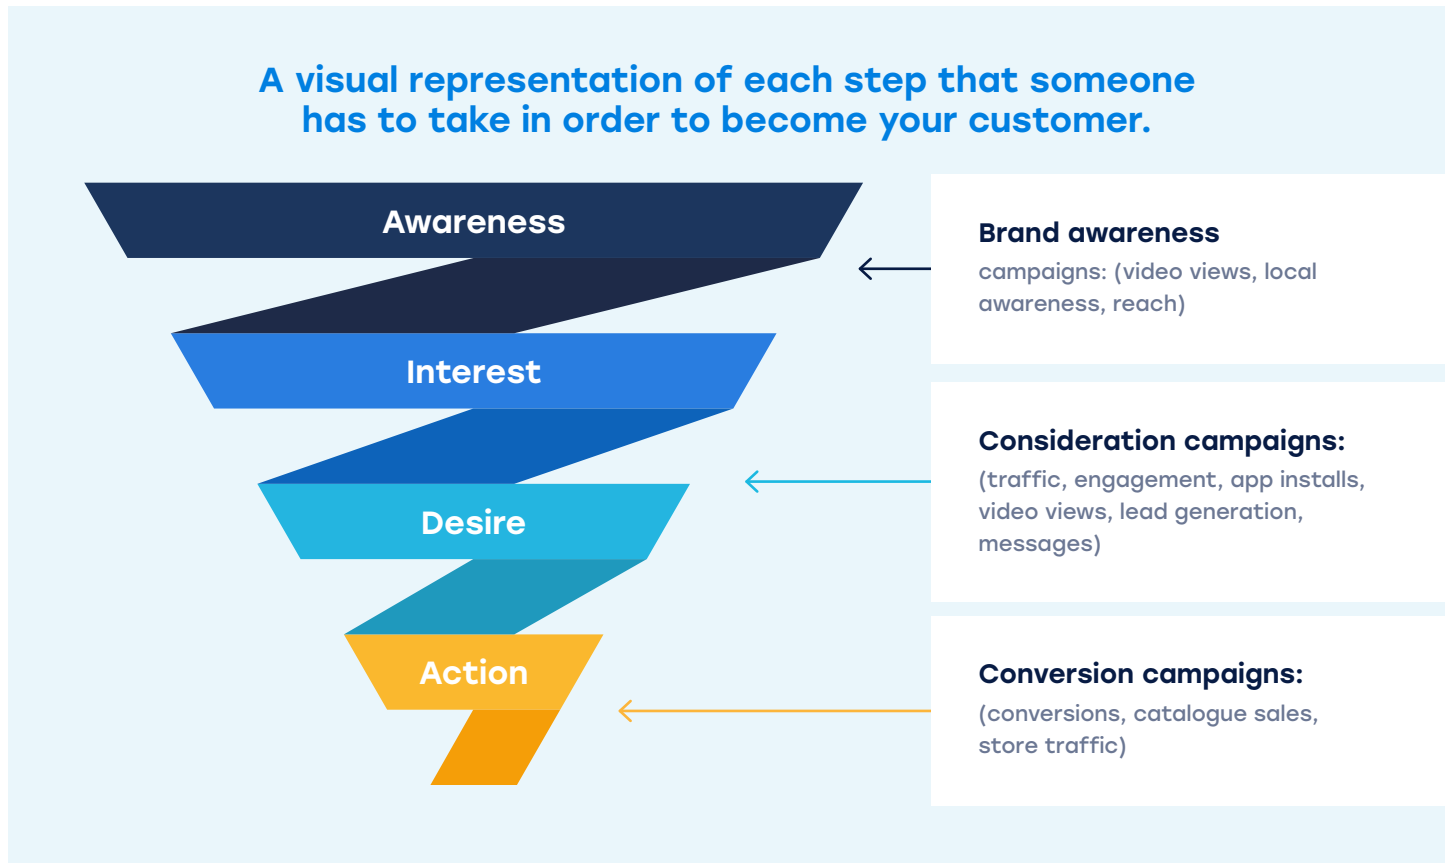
A visual representation of each step that someone has to take in order to become your customer.

Awareness

Interest

Desire

Action

Brand awareness
campaigns: (video views, local awareness, reach)

Consideration campaigns:
(traffic, engagement, app installs, video views, lead generation, messages)

Conversion campaigns:
(conversions, catalogue sales, store traffic)